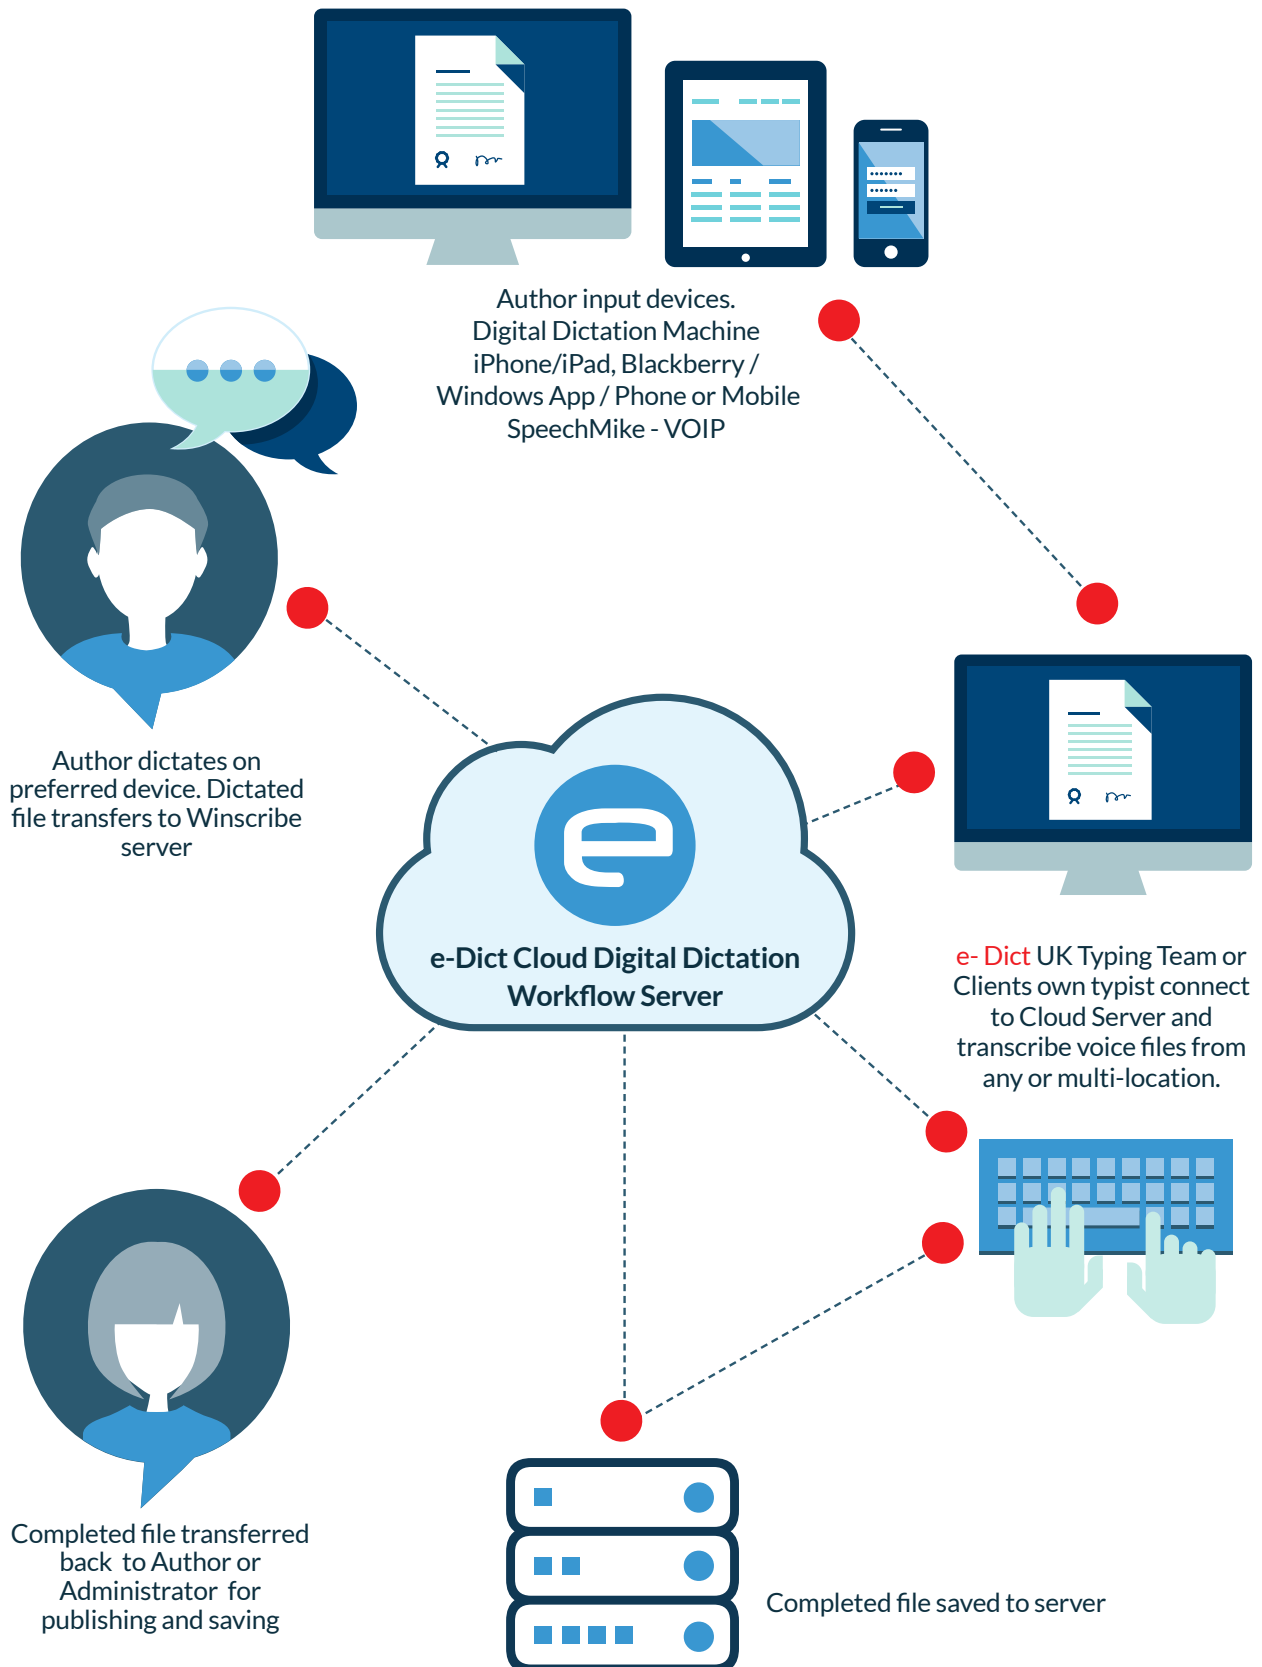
Author input devices.
Digital Dictation Machine
iPhone/iPad, Blackberry /
Windows App / Phone or Mobile
SpeechMike - VOIP

Author dictates on preferred device. Dictated file transfers to Winscribe server

e-Dict Cloud Digital Dictation Workflow Server

e- Dict UK Typing Team or Clients own typist connect to Cloud Server and transcribe voice files from any or multi-location.

Completed file transferred back to Author or Administrator for publishing and saving

Completed file saved to server